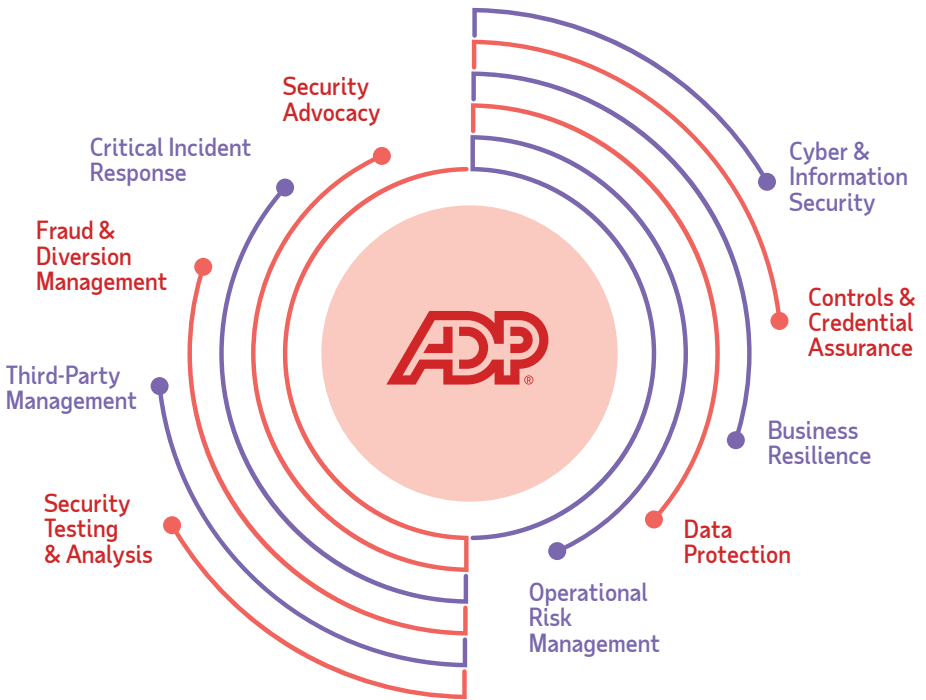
Security Advocacy

Critical Incident Response

Fraud & Diversion Management

Third-Party Management

Security Testing & Analysis

ADP®

Cyber & Information Security

Controls & Credential Assurance

Business Resilience

Data Protection

Operational Risk Management